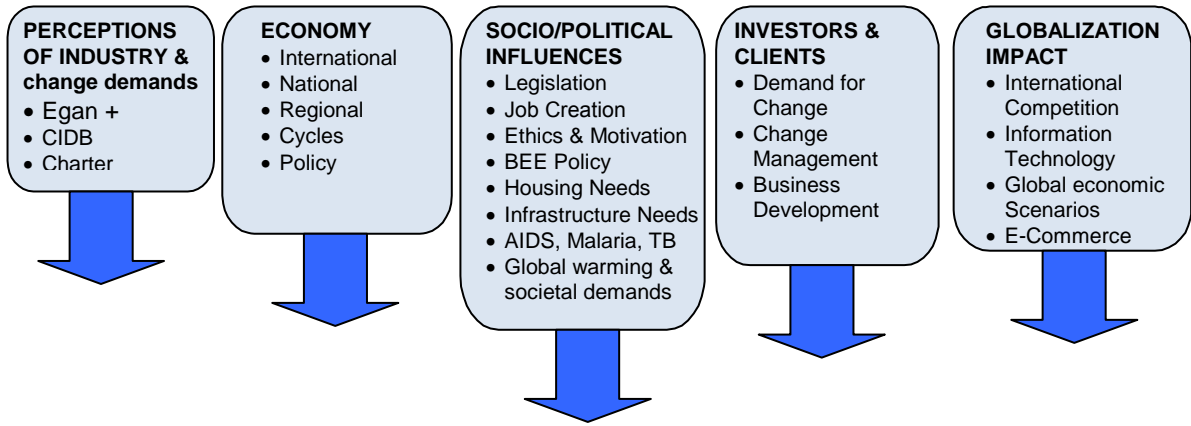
PERCEPTIONS OF INDUSTRY & change demands
- Egan +
- CIDB
- Charter

ECONOMY
- International
- National
- Regional
- Cycles
- Policy

SOCIO/POLITICAL INFLUENCES
- Legislation
- Job Creation
- Ethics & Motivation
- BEE Policy
- Housing Needs
- Infrastructure Needs
- AIDS, Malaria, TB
- Global warming & societal demands

INVESTORS & CLIENTS
- Demand for Change
- Change Management
- Business Development

GLOBALIZATION IMPACT
- International Competition
- Information Technology
- Global economic Scenarios
- E-Commerce